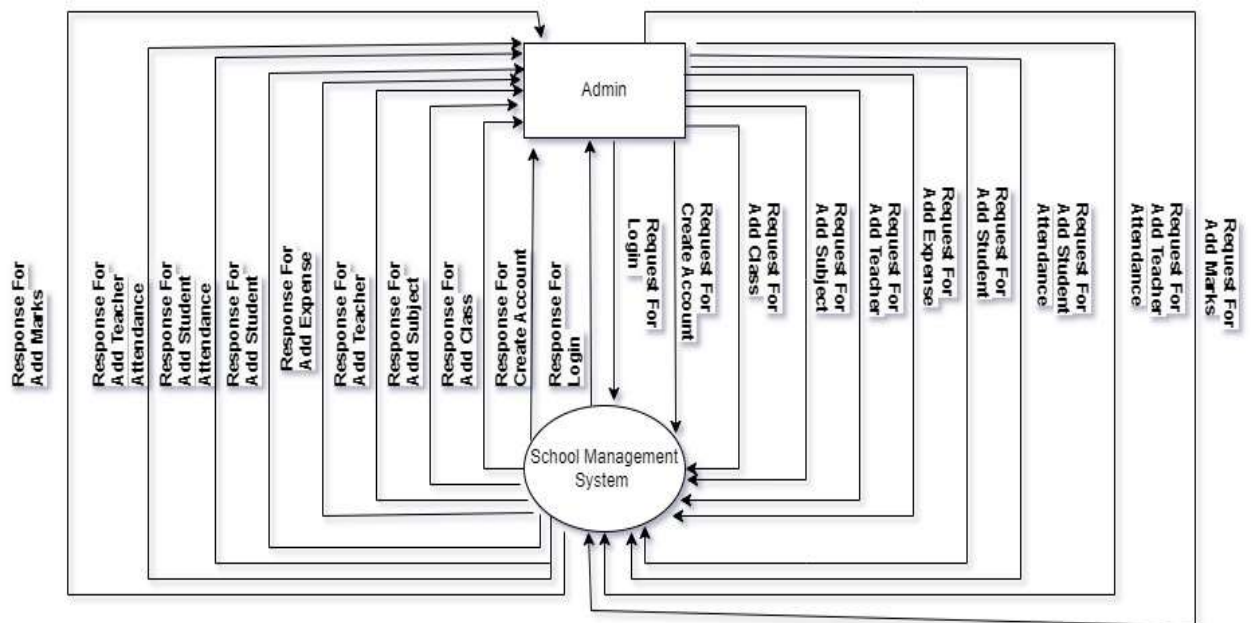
Admin

School Management System

Response For Add Marks

Response For Add Teacher Attendance

Response For Add Student Attendance

Response For Add Student

Response For Add Expense

Response For Add Teacher

Response For Add Subject

Response For Add Class

Response For Create Account

Response For Login

Request For Login

Request For Create Account

Request For Add Class

Request For Add Subject

Request For Add Teacher

Request For Add Expense

Request For Add Student

Request For Add Student Attendance

Request For Add Teacher Attendance

Request For Add Marks